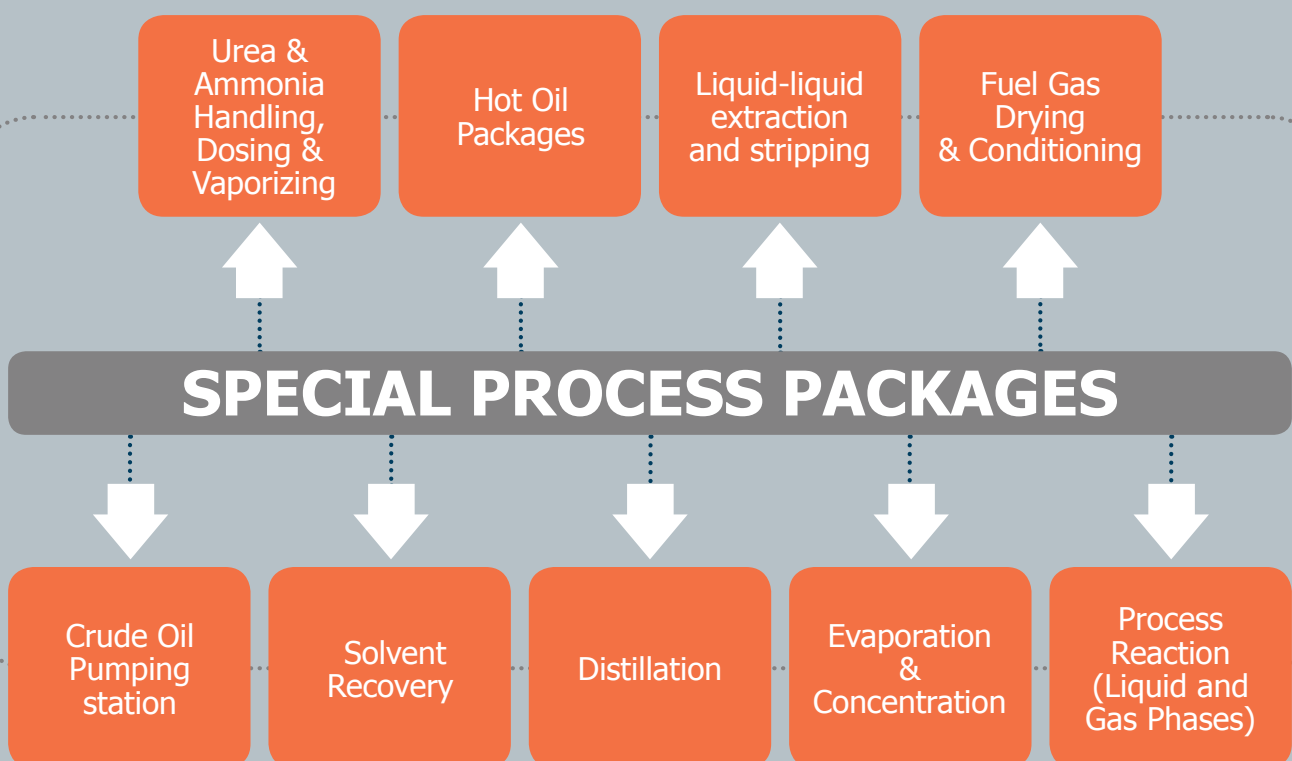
Urea & Ammonia Handling, Dosing & Vaporizing

Hot Oil Packages

Liquid-liquid extraction and stripping

Fuel Gas Drying & Conditioning

SPECIAL PROCESS PACKAGES

Crude Oil Pumping station

Solvent Recovery

Distillation

Evaporation & Concentration

Process Reaction (Liquid and Gas Phases)